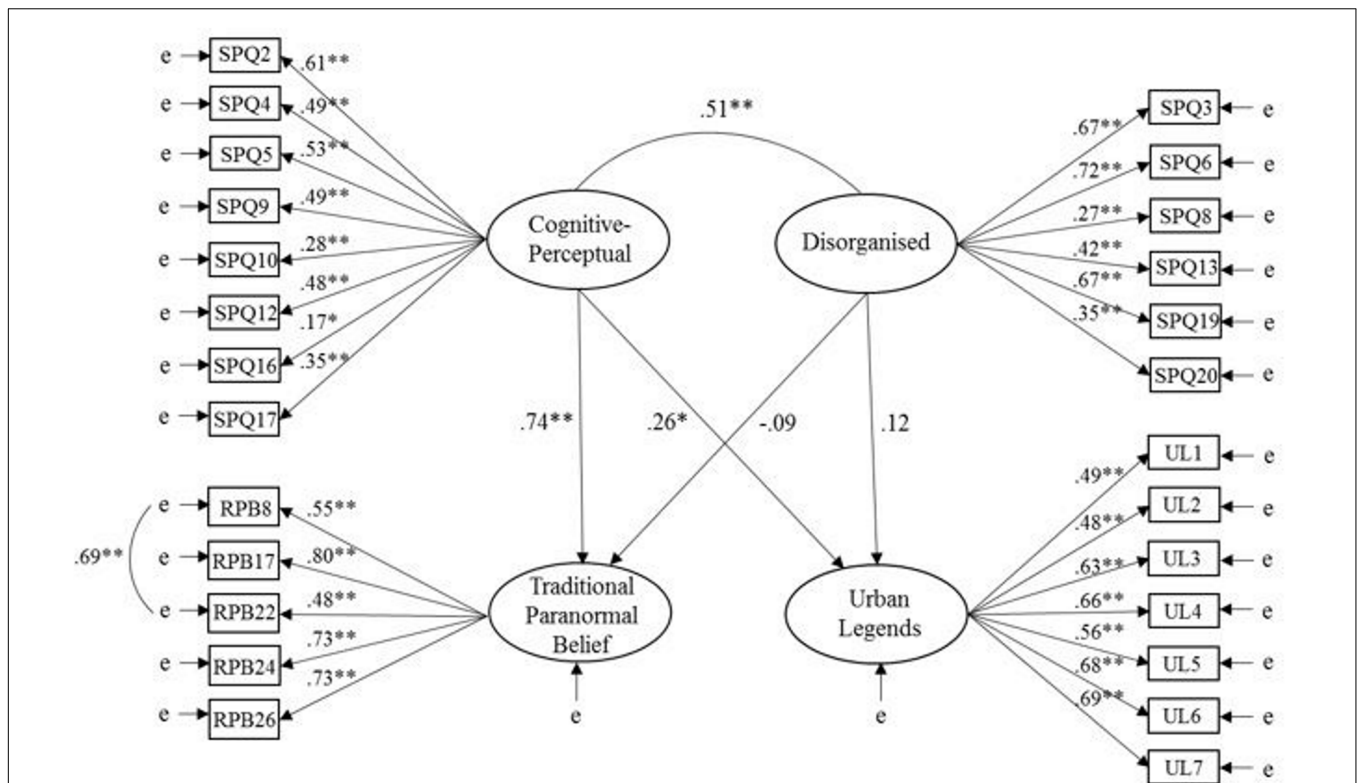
e SPQ2 .61**
e SPQ4 .49**
e SPQ5 .53**
e SPQ9 .49**
e SPQ10 .28**
e SPQ12 .48**
e SPQ16 .17*
e SPQ17 .35**

.51**

Cognitive-Perceptual

Disorganised

.67** SPQ3 e
.72** SPQ6 e
.27** SPQ8 e
.42** SPQ13 e
.67** SPQ19 e
.35** SPQ20 e

.74** .26* -.09 .12

e RPB8 .55**
e RPB17 .80**
e RPB22 .48**
e RPB24 .73**
e RPB26 .73**
.69**

Traditional Paranormal Belief

e

Urban Legends

e

.49** UL1 e
.48** UL2 e
.63** UL3 e
.66** UL4 e
.56** UL5 e
.68** UL6 e
.69** UL7 e